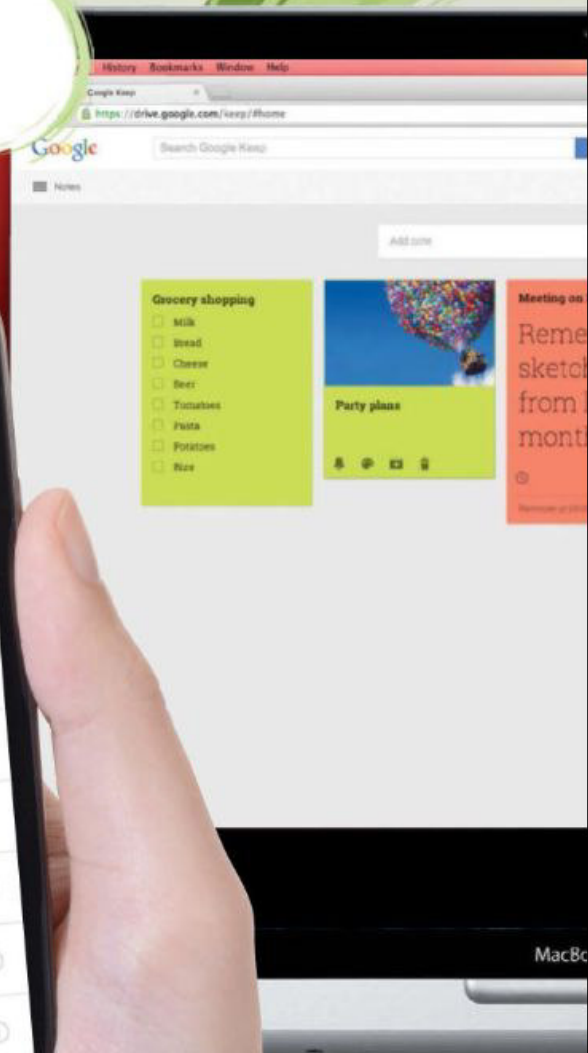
History Bookmarks Window Help

Google Keep

https://drive.google.com/keep/#home

Google

Search Google Keep

Notes

Add note

Grocery shopping

Milk

Bread

Cheese

Beer

Tomatoes

Pasta

Potatoes

Rice

Party plans

Meeting on

Reme
sketc
from
mont

Reminder at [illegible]

MacBo